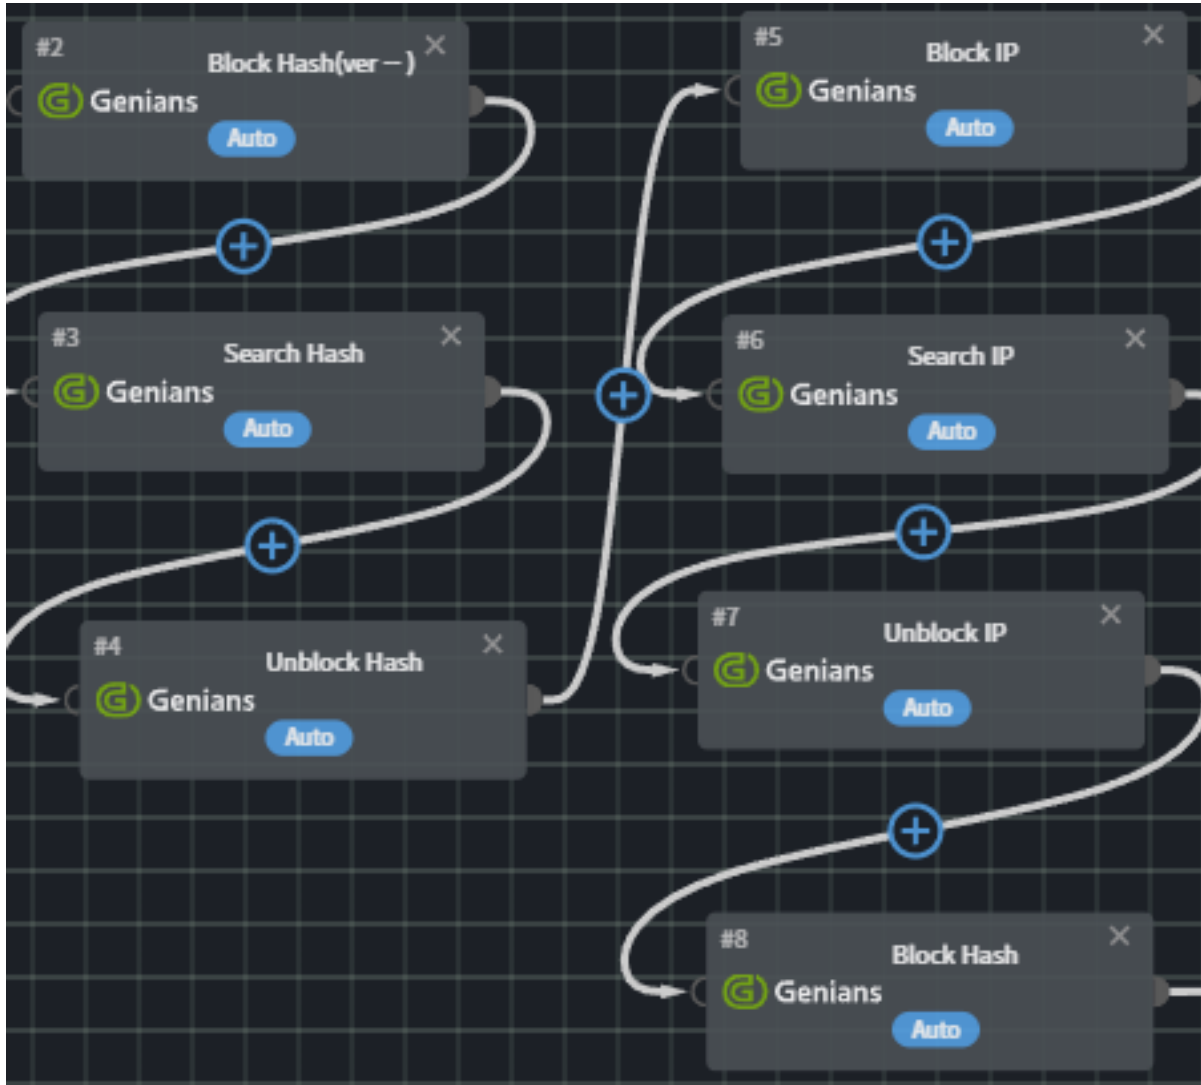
#2
Block Hash(ver – )
×
Genians
Auto

#3
Search Hash
×
Genians
Auto

#4
Unblock Hash
×
Genians
Auto

#5
Block IP
×
Genians
Auto

#6
Search IP
×
Genians
Auto

#7
Unblock IP
×
Genians
Auto

#8
Block Hash
×
Genians
Auto